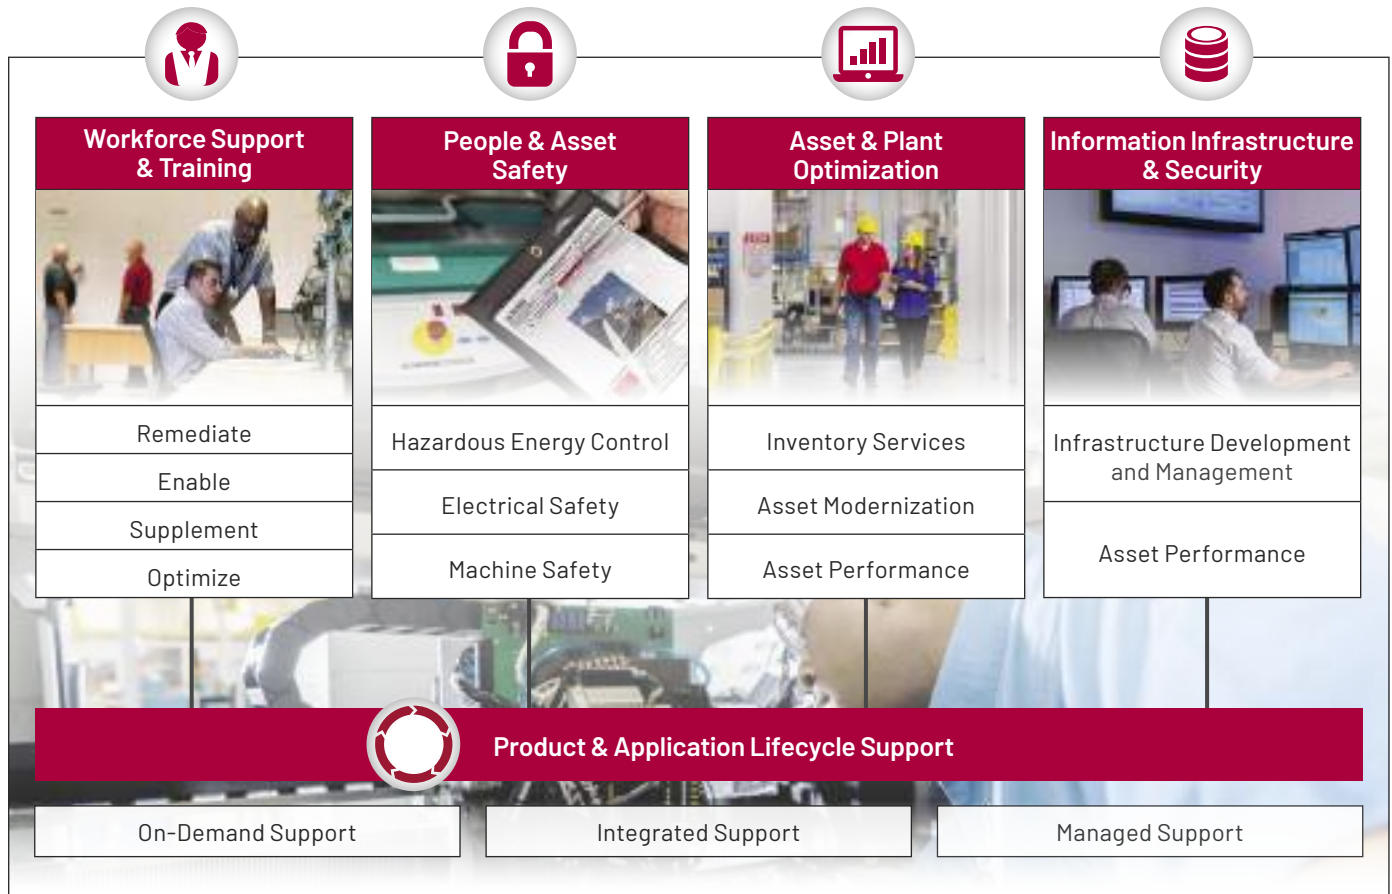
Workforce Support & Training

Remediate

Enable

Supplement

Optimize

People & Asset Safety

Hazardous Energy Control

Electrical Safety

Machine Safety

Asset & Plant Optimization

Inventory Services

Asset Modernization

Asset Performance

Information Infrastructure & Security

Infrastructure Development and Management

Asset Performance

Product & Application Lifecycle Support

On-Demand Support

Integrated Support

Managed Support